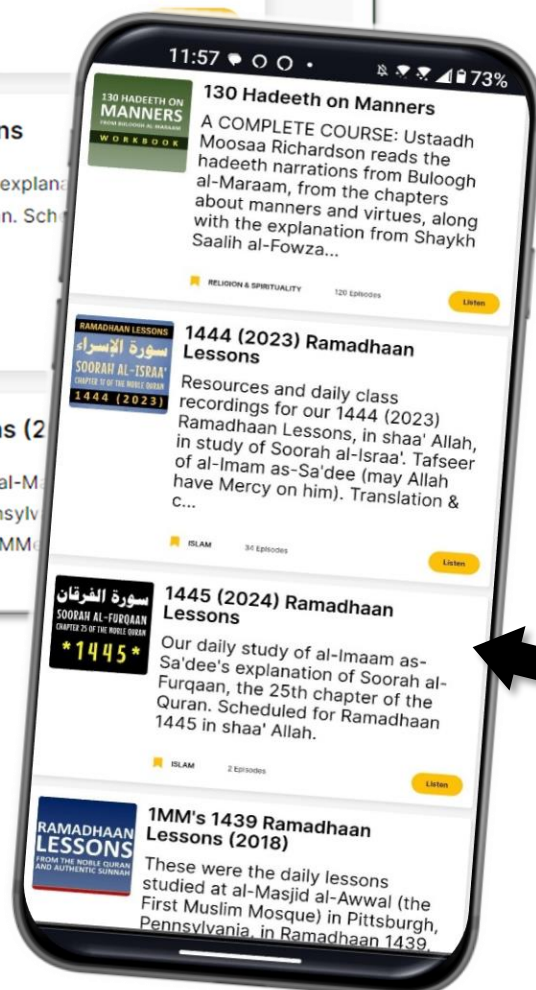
ns

explana

n. Sch

s (2

al-M

nsylv

MM

11:57

73%

130 HADEETH ON MANNERS FROM BULOOGH AL-MARAAM WORKBOOK

130 Hadeeth on Manners

A COMPLETE COURSE: Ustaadh Moosaa Richardson reads the hadeeth narrations from Buloogh al-Maraam, from the chapters about manners and virtues, along with the explanation from Shaykh Saalih al-Fowza...

RELIGION & SPIRITUALITY

120 Episodes

Listen

RAMADHAAN LESSONS

سورة الإسراء

SOORAH AL-ISRAA'

CHAPTER 17 OF THE NOBLE QURAN

1444 (2023)

1444 (2023) Ramadhaan Lessons

Resources and daily class recordings for our 1444 (2023) Ramadhaan Lessons, in shaa' Allah, in study of Soorah al-Israa'. Tafseer of al-Imam as-Sa'dee (may Allah have Mercy on him). Translation & c...

ISLAM

34 Episodes

Listen

سورة الفرقان

SOORAH AL-FURQAAN

CHAPTER 25 OF THE NOBLE QURAN

*1445*

1445 (2024) Ramadhaan Lessons

Our daily study of al-Imaam as-Sa'dee's explanation of Soorah al-Furqaan, the 25th chapter of the Quran. Scheduled for Ramadhaan 1445 in shaa' Allah.

ISLAM

2 Episodes

Listen

RAMADHAAN LESSONS

FROM THE NOBLE QURAN AND AUTHENTIC SUNNAH

1MM's 1439 Ramadhaan Lessons (2018)

These were the daily lessons studied at al-Masjid al-Awwal (the First Muslim Mosque) in Pittsburgh, Pennsylvania, in Ramadhaan 1439,